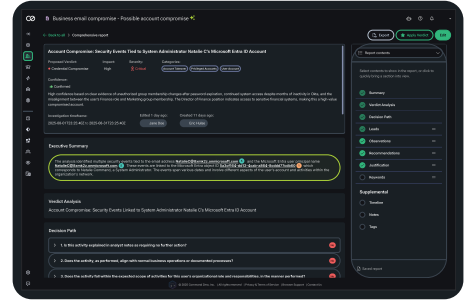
Business email compromise - Possible account compromise

Export | Apply Verdict | Edit

< Go to List | Comprehensive report

Account Compromise: Security Events Tied to System Administrator Natalie C's Microsoft Entra ID Account

Proposed Verdict | Impact | Severity | Categories
Credential Compromise | High | Critical | Account Takeover | Privilege Escalation | Data Access

Confidence
Confirmed

High confidence based on clear evidence of unauthorized group membership changes after password expiration, continued system access despite months of inactivity in Okta, and the misalignment between the user's Finance role and Marketing group membership. The director of Finance position indicates access to sensitive financial systems, making this a high-value compromise incident.

Investigation timeframe | Edited 1 day ago | Created 11 days ago
2025-08-01T12:25:40Z to 2025-08-01T12:25:40Z

Executive Summary

The analysis identified multiple security events tied to the email address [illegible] and the Microsoft Entra user principal name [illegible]. These events are linked to the Microsoft Entra object ID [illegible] and the Microsoft Entra user principal name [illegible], which corresponds to Natalie Corcoran, a System Administrator. The events span various dates and involve different aspects of the user's account and activities within the organization's network.

Verdict Analysis

Account Compromise: Security Events Linked to System Administrator Natalie C's Microsoft Entra ID Account

Decision Path

1. Is this activity explained or analyst notes as requiring no further action?

2. Does this activity, as performed, align with normal business operations or documented processes?

3. Does the activity fall within the expected scope of activities for this user's organizational role and responsibilities, in the manner performed?

Report contents

Select the contents to share in the report, or click to quickly bring a section into view.

Summary
Verdict Analysis
Decision Path
Leads
Observations
Recommendations
Justification
Keywords

Supplemental
Timeline
Notes
Tags

Select report

© 2025 Conifers.ai. All rights reserved.